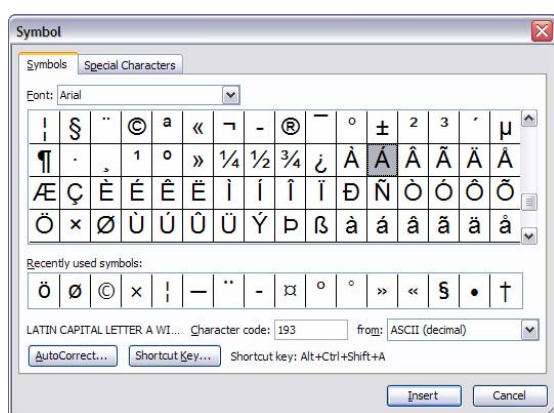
Symbol

Symbols | Special Characters

Font: Arial

| ¦ | § | ¨ | © | ª | « | ¬ | - | ® | ¯ | ° | ± | ² | ³ | ´ | µ |
|---|---|---|---|---|---|---|---|---|---|---|---|---|---|---|---|
| ¶ | · | ¸ | ¹ | º | » | ¼ | ½ | ¾ | ¿ | À | Á | Â | Ã | Ä | Å |
| Æ | Ç | È | É | Ê | Ë | Ì | Í | Î | Ï | Ð | Ñ | Ò | Ó | Ô | Õ |
| Ö | × | Ø | Ù | Ú | Û | Ü | Ý | Þ | ß | à | á | â | ã | ä | å |

Recently used symbols:

| ö | ø | © | × | ¦ | — | ¨ | - | ¤ | º | ° | » | « | § | • | † |
|---|---|---|---|---|---|---|---|---|---|---|---|---|---|---|---|

LATIN CAPITAL LETTER A WI... Character code: 193 from: ASCII (decimal)

AutoCorrect... Shortcut Key... Shortcut key: Alt+Ctrl+Shift+A

Insert Cancel